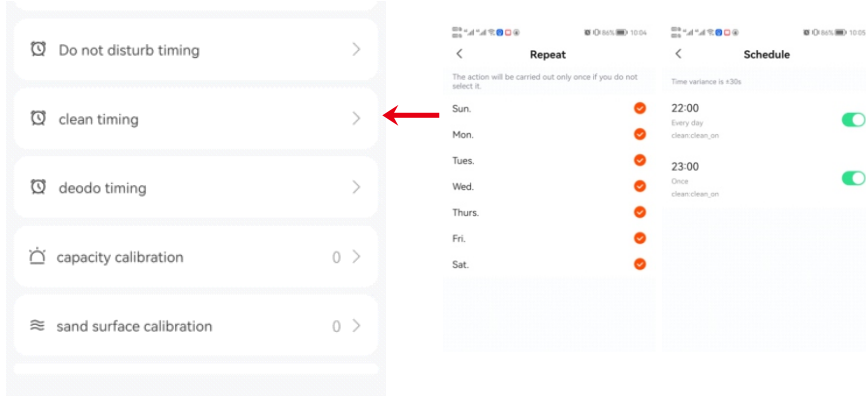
Do not disturb timing

clean timing

deodo timing

capacity calibration 0

sand surface calibration 0

86% 10:04

Repeat

The action will be carried out only once if you do not select it.

Sun.

Mon.

Tues.

Wed.

Thurs.

Fri.

Sat.

86% 10:05

Schedule

Time variance is ±30s

22:00
Every day
clean:clean_on

23:00
Once
clean:clean_on